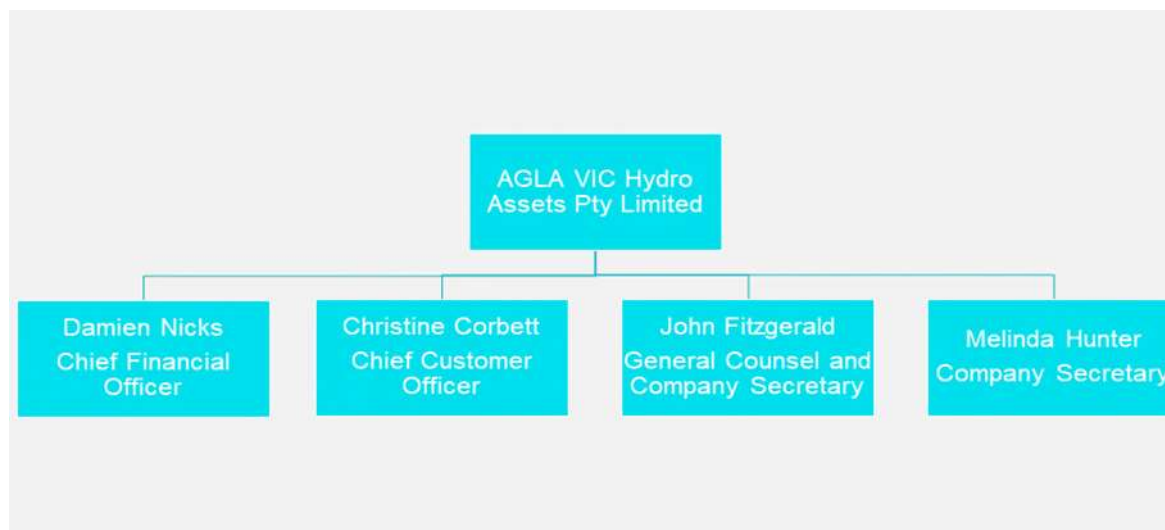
AGLA VIC Hydro Assets Pty Limited

Damien Nicks
Chief Financial Officer

Christine Corbett
Chief Customer Officer

John Fitzgerald
General Counsel and Company Secretary

Melinda Hunter
Company Secretary